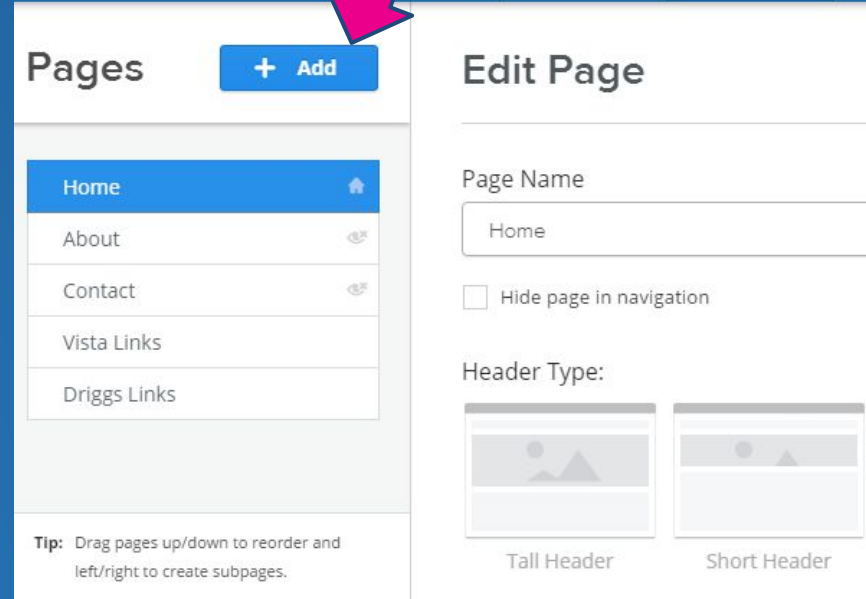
Pages

+ Add

Home

About

Contact

Vista Links

Driggs Links

Tip: Drag pages up/down to reorder and left/right to create subpages.

Edit Page

Page Name

Home

Hide page in navigation

Header Type:

Tall Header

Short Header